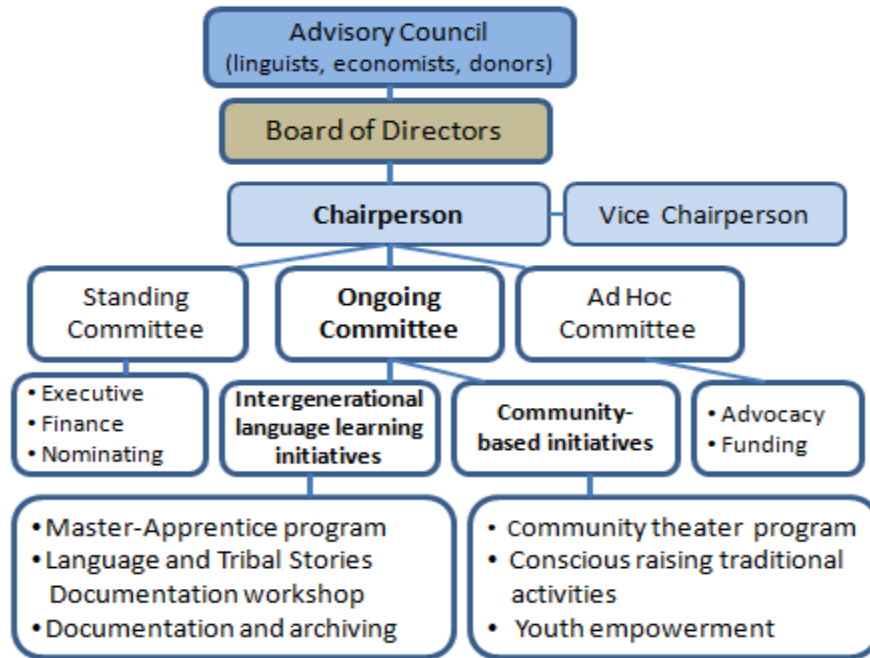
Advisory Council
(linguists, economists, donors)

Board of Directors

Chairperson

Vice Chairperson

Standing Committee

Ongoing Committee

Ad Hoc Committee

• Executive
• Finance
• Nominating

Intergenerational language learning initiatives

Community-based initiatives

• Advocacy
• Funding

• Master-Apprentice program
• Language and Tribal Stories Documentation workshop
• Documentation and archiving

• Community theater program
• Conscious raising traditional activities
• Youth empowerment